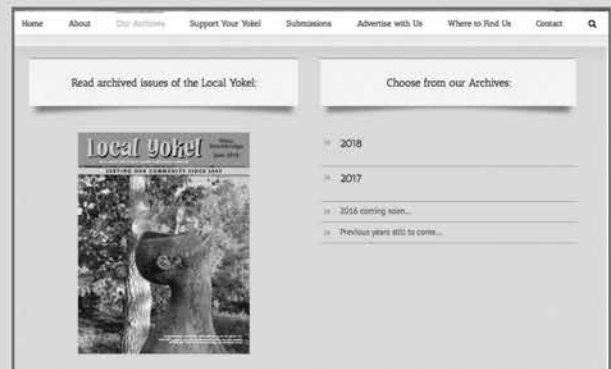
Home About Our Archives Support Your Yokel Submissions Advertise with Us Where to Find Us Contact

Read archived issues of the Local Yokel:

Choose from our Archives:

Local Yokel

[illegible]

SERVING OUR COMMUNITY SINCE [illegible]

» 2018

» 2017

» 2016 coming soon...

» Previous years still to come...